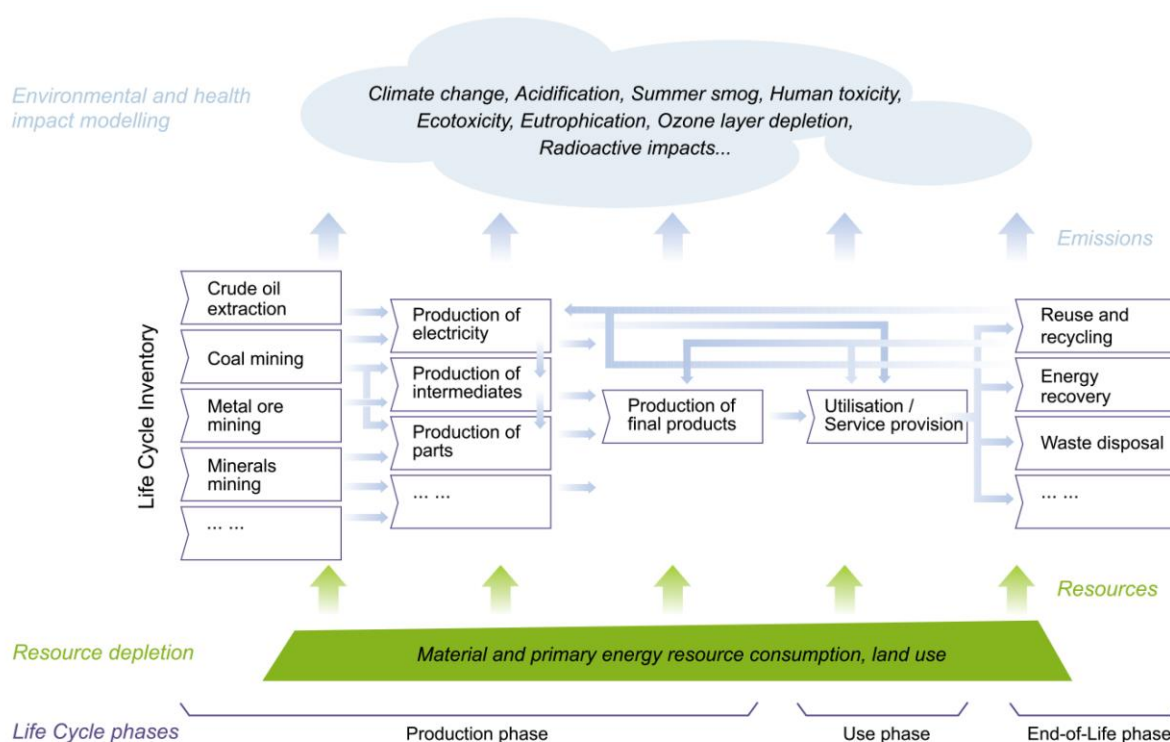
Environmental and health impact modelling

Climate change, Acidification, Summer smog, Human toxicity, Ecotoxicity, Eutrophication, Ozone layer depletion, Radioactive impacts...

Emissions

Life Cycle Inventory

Crude oil extraction

Coal mining

Metal ore mining

Minerals mining

... ...

Production of electricity

Production of intermediates

Production of parts

... ...

Production of final products

Utilisation / Service provision

Reuse and recycling

Energy recovery

Waste disposal

... ...

Resources

Resource depletion

Material and primary energy resource consumption, land use

Life Cycle phases

Production phase

Use phase

End-of-Life phase